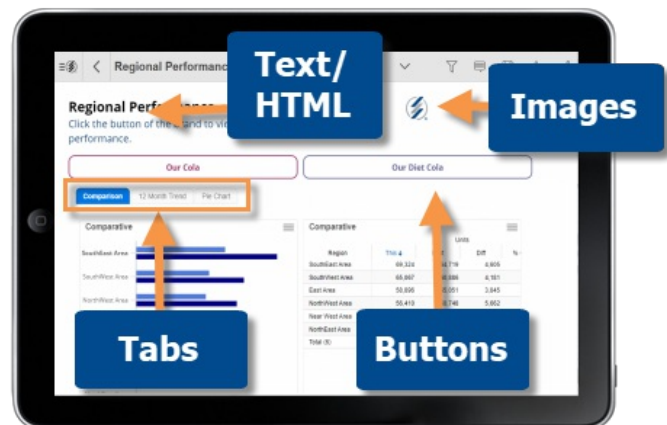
Regional Performanc

Text/
HTML

Images

Regional Perfo

Click the button of the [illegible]and to vi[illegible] performance.

Our Cola

Our Diet Cola

Comparison

12 Month Trend

Pie Chart

Comparative

SouthEast Area

SouthWest Area

NorthWest Area

Comparative

Units

| Region | This | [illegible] | Diff | % |
|---|---|---|---|---|
| SouthEast Area | 69,324 | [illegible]4,719 | 4,605 | |
| SouthWest Area | 66,997 | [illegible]6,886 | 4,161 | |
| East Area | 56,896 | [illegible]6,051 | 3,845 | |
| NorthWest Area | 56,410 | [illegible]0,748 | 5,662 | |
| Near West Area | | | | |
| NorthEast Area | | | | |
| Total ($) | | | | |

Tabs

Buttons